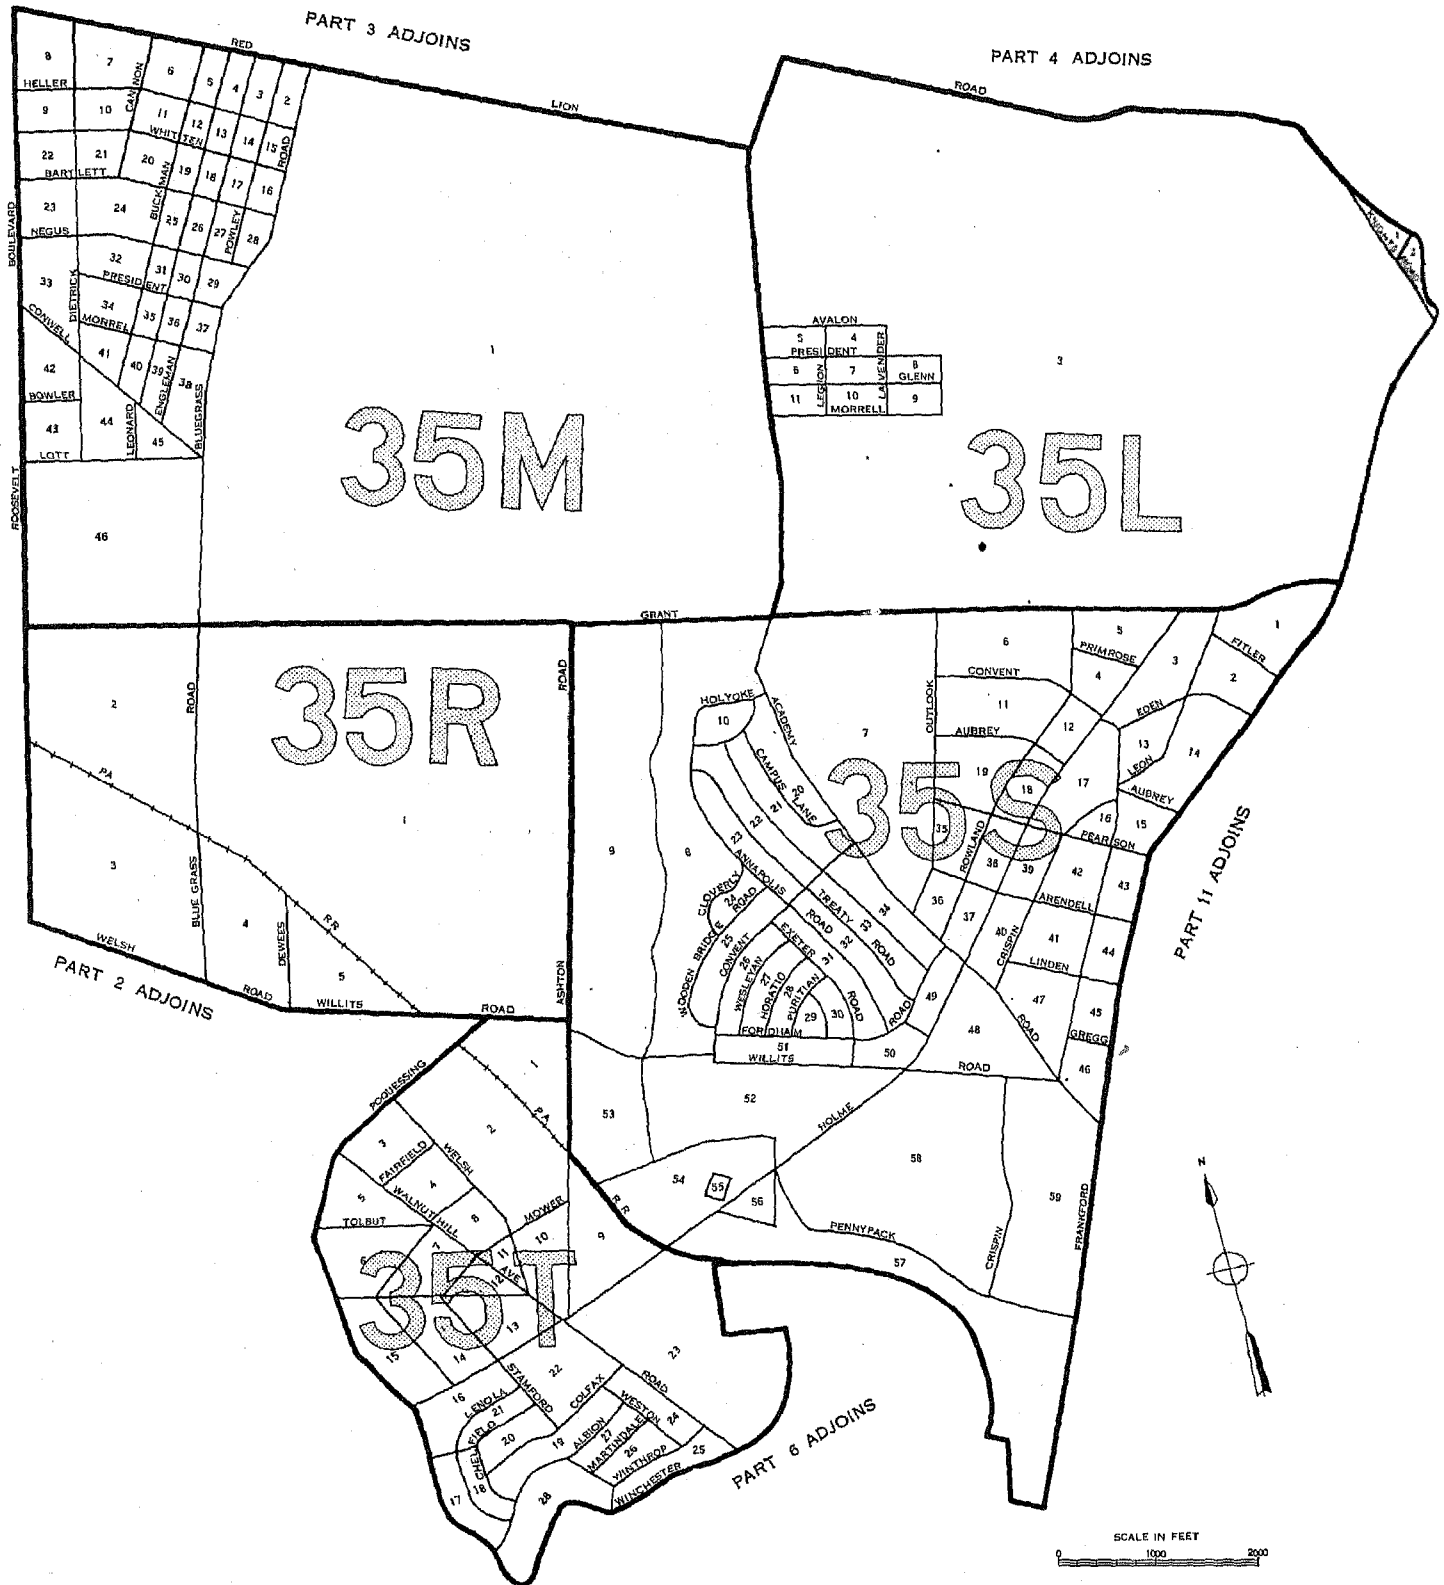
PART 3 ADJOINS

PART 4 ADJOINS

RED
LION
ROAD

8 7 6 5 4 3 2
HELLER
CANNON
9 10 11 12 13 14 15
WHITTEN
ROAD
22 21 20 19 18 17 16
BARTLETT
BUCKMAN
23 24 25 26 27 28
POWLEY
NEGUS
BOULEVARD
32 31 30 29
PRESIDENT
33
DIETRICK
34
MORREL
35 36 37
CONWELL
41 40 39 38
ENGLEMAN
42
BOWLER
43 44
LEONARD
45
BLUEGRASS
LOTT
ROOSEVELT
46
1

35M

AVALON
5 4
PRESIDENT
6 7 8
GLENN
LEGION
LAVENDER
11 10 9
MORRELL
3
KNOWLES
1 2

35L

GRANT

2
ROAD
35R
PA
1
3
BLUE GRASS
4
DEWEES
RR
5
WELSH
ROAD
WILLITS
ROAD
ASHTON
ROAD

PART 2 ADJOINS

6 5
PRIMROSE
FITLER
1
CONVENT
4 3 2
OUTLOOK
11
HOLYOKE
ACADEMY
10
7
AUBREY
12
EDEN
13 14
LEON
CAMPUS
LANE
20
21
22
23
19 18 17
AUBREY
16 15
PEARSON
35S
35
ROWLAND
38 39 42 43
9 8
ANNAPOLIS
TREATY
34
CLOVERLY
24
ROAD
33
36 37
ARENDELL
40
41 44
CRISPIN
WOODEN BRIDGE
CONVENT
25
ROAD
32
ROAD
EXETER
31
LINDEN
26
WESLEYAN
HORATIO
27
28
PURITIAN
ROAD
47 45
29 30
ROAD
49
FORDHAM
51
48
ROAD
GREGG
WILLITS
50
ROAD
46

POQUESSING
1
PA
53
52
HOLME
3
FAIRFIELD
WELSH
2
4
WALNUT HILL
5
8
MOWER
R R
54 55 56
58
59
TOLBUT
7
10 9
6
11
AVE
12
PENNYPACK
57
CRISPIN
FRANKFORD
35T
13
15 14
STAMFORD
22
ROAD
23
16
LENOLA
COLFAX
WESTON
21
20
19
ALBION
24
CHELFIELD
27
MARTINDALE
26
WINTHROP
25
18
17
28
WINCHESTER

PART 11 ADJOINS

PART 6 ADJOINS

N

SCALE IN FEET
0 1000 2000